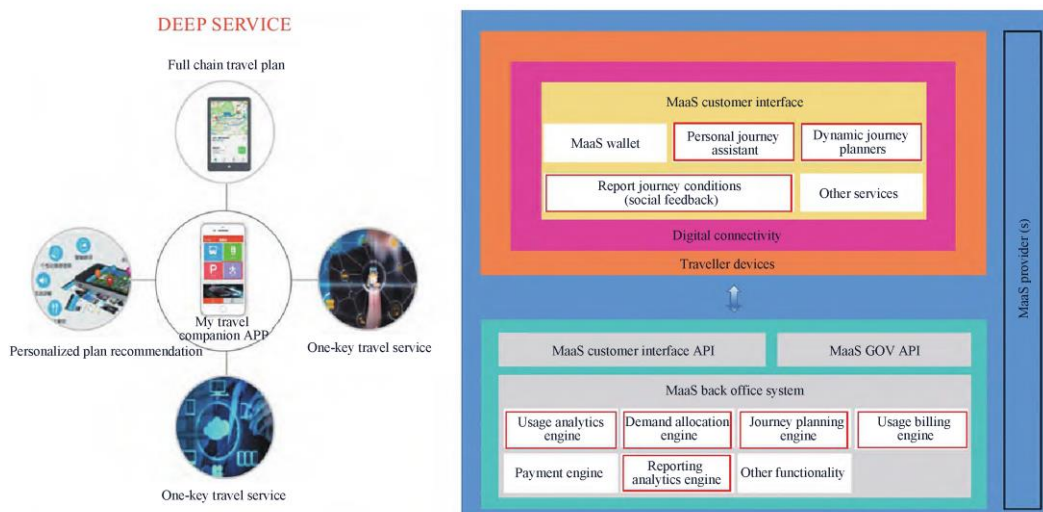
DEEP SERVICE

Full chain travel plan

My travel companion APP

Personalized plan recommendation

One-key travel service

One-key travel service

MaaS customer interface

MaaS wallet

Personal journey assistant

Dynamic journey planners

Report journey conditions (social feedback)

Other services

Digital connectivity

Traveller devices

MaaS customer interface API

MaaS GOV API

MaaS back office system

Usage analytics engine

Demand allocation engine

Journey planning engine

Usage billing engine

Payment engine

Reporting analytics engine

Other functionality

MaaS provider (s)